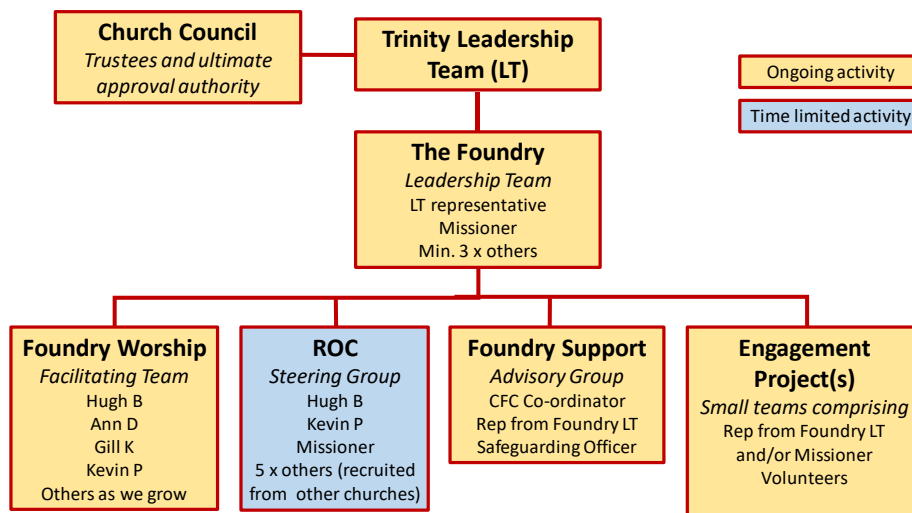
Church Council
Trustees and ultimate approval authority

Trinity Leadership Team (LT)

Ongoing activity

Time limited activity

The Foundry
Leadership Team
LT representative
Missioner
Min. 3 x others

Foundry Worship
Facilitating Team
Hugh B
Ann D
Gill K
Kevin P
Others as we grow

ROC
Steering Group
Hugh B
Kevin P
Missioner
5 x others (recruited from other churches)

Foundry Support
Advisory Group
CFC Co-ordinator
Rep from Foundry LT
Safeguarding Officer

Engagement Project(s)
Small teams comprising
Rep from Foundry LT and/or Missioner
Volunteers